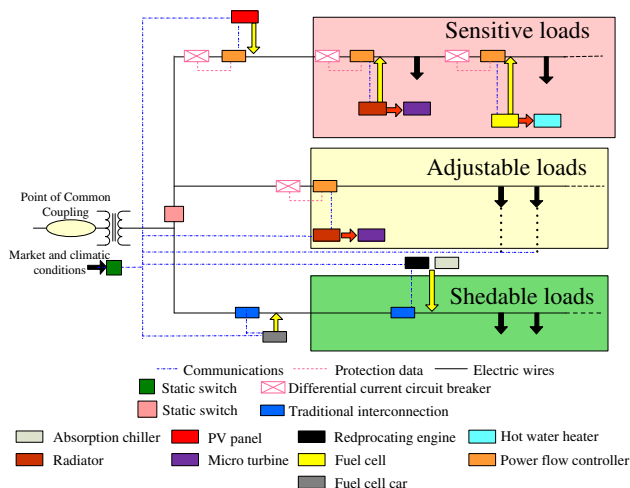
Sensitive loads

Adjustable loads

Shedable loads

Point of Common Coupling

Market and climatic conditions

Communications
Protection data
Electric wires

Static switch
Differential current circuit breaker
Static switch
Traditional interconnection

Absorption chiller
PV panel
Redprocating engine
Hot water heater
Radiator
Micro turbine
Fuel cell
Power flow controller
Fuel cell car